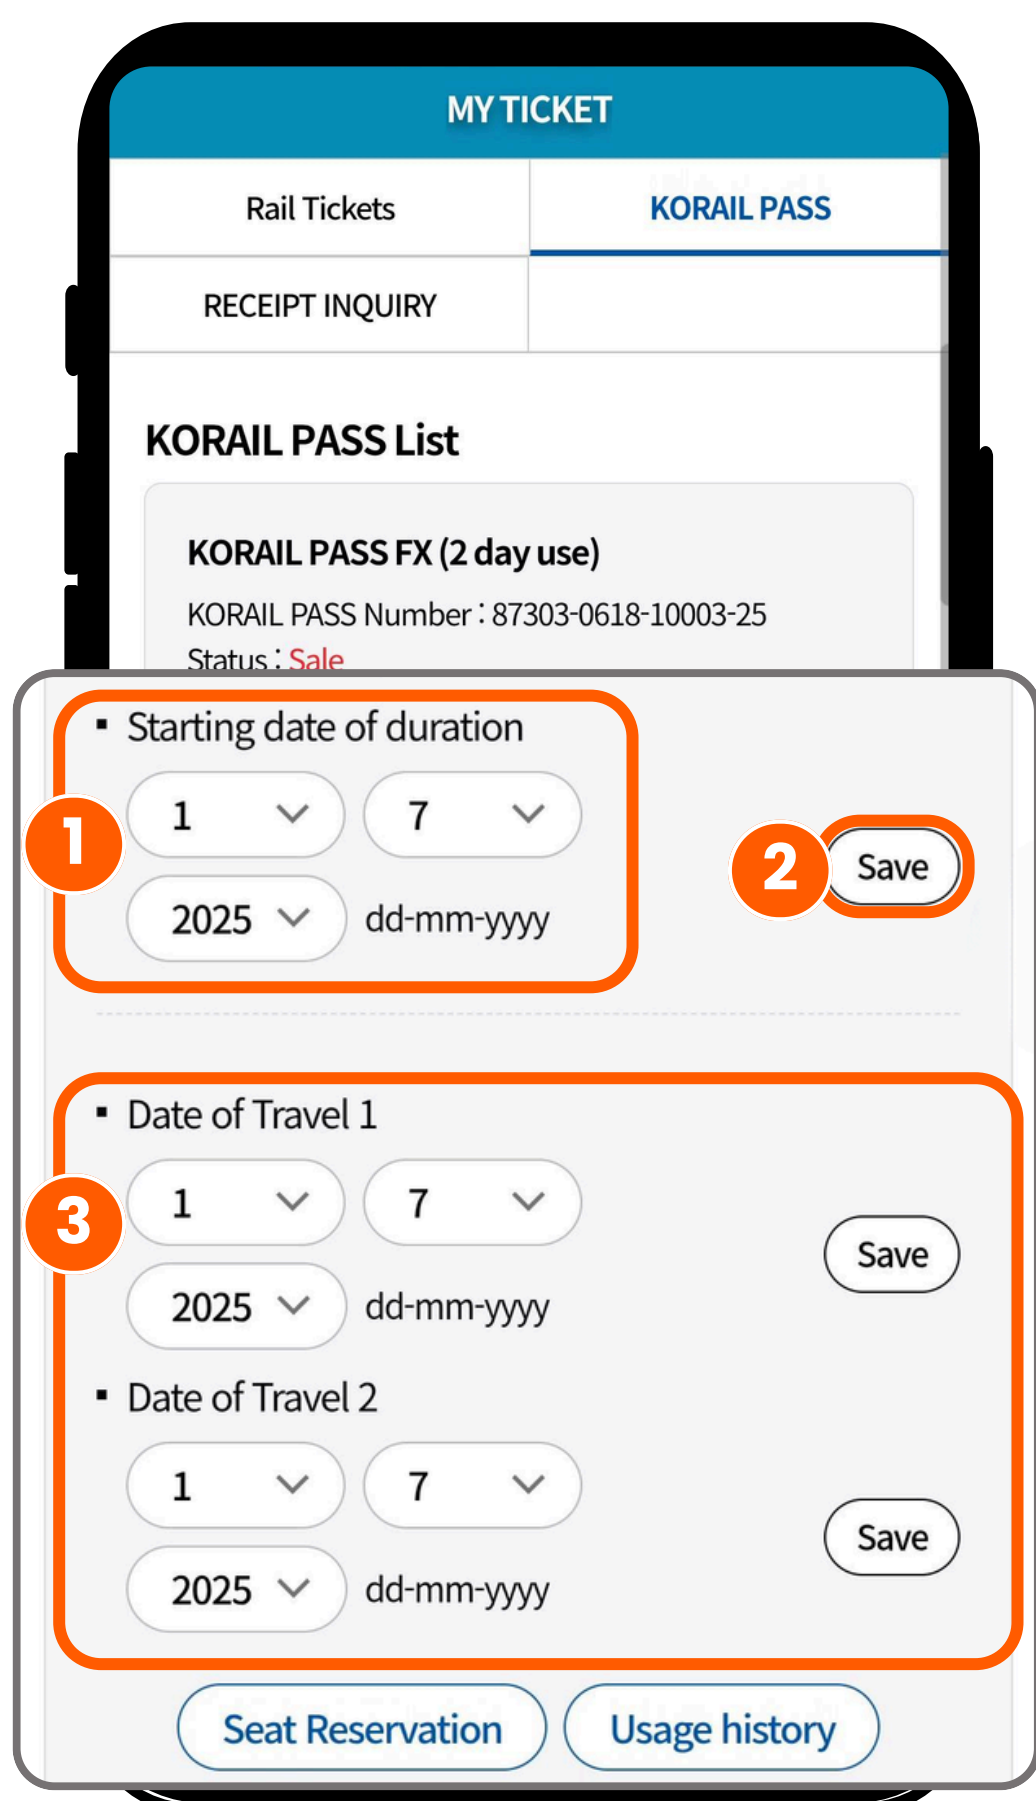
MY TICKET

Rail Tickets

KORAIL PASS

RECEIPT INQUIRY

KORAIL PASS List

KORAIL PASS FX (2 day use)

KORAIL PASS Number : 87303-0618-10003-25

Status : Sale

▪ Starting date of duration

1 7

2025 dd-mm-yyyy

1

2

Save

▪ Date of Travel 1

3

1 7

2025 dd-mm-yyyy

Save

▪ Date of Travel 2

1 7

2025 dd-mm-yyyy

Save

Seat Reservation

Usage history